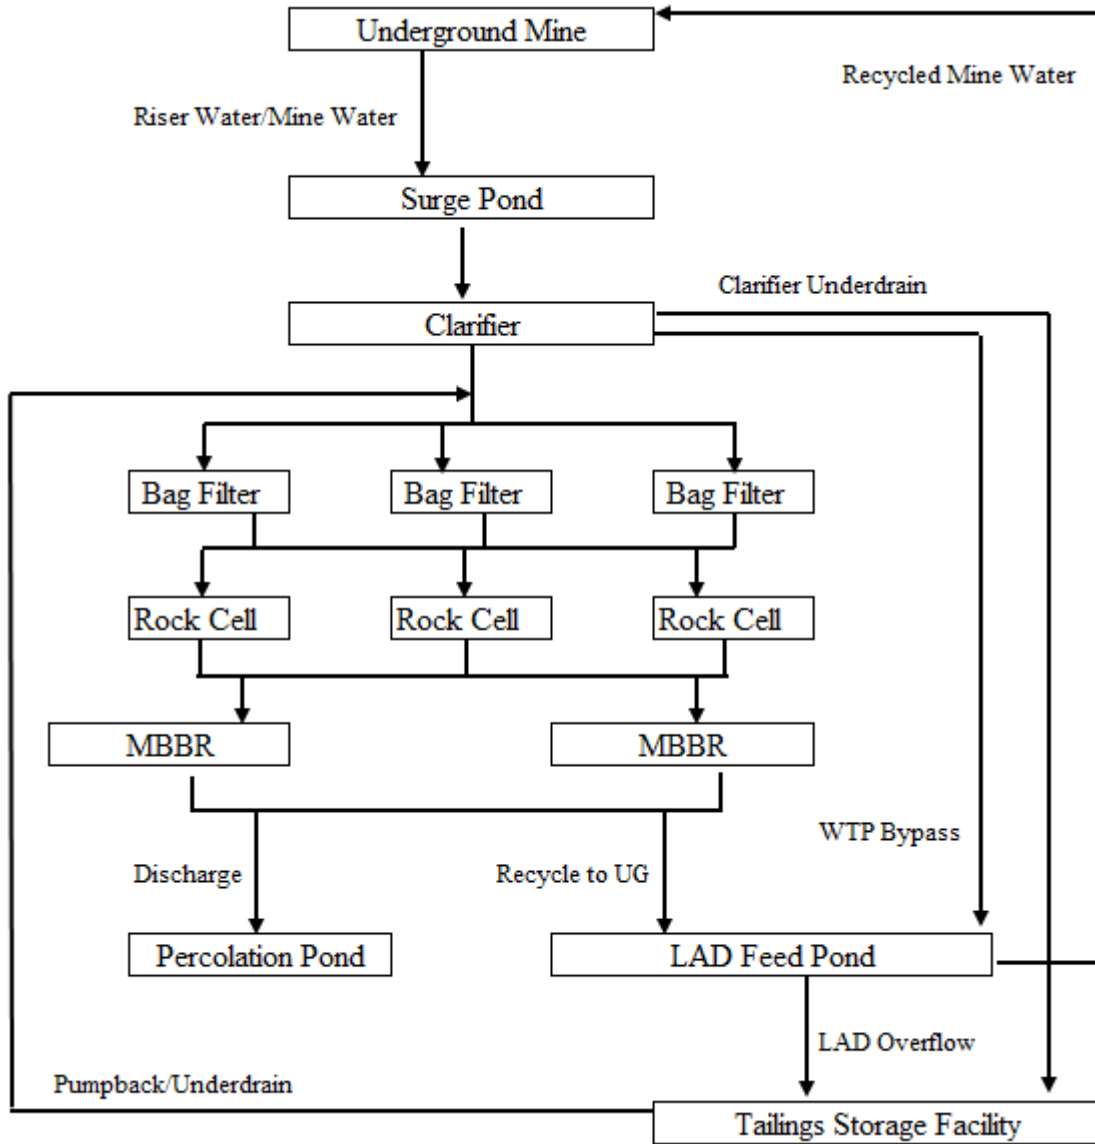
Underground Mine

Recycled Mine Water

Riser Water/Mine Water

Surge Pond

Clarifier Underdrain

Clarifier

Bag Filter

Bag Filter

Bag Filter

Rock Cell

Rock Cell

Rock Cell

MBBR

MBBR

WTP Bypass

Discharge

Recycle to UG

Percolation Pond

LAD Feed Pond

LAD Overflow

Pumpback/Underdrain

Tailings Storage Facility